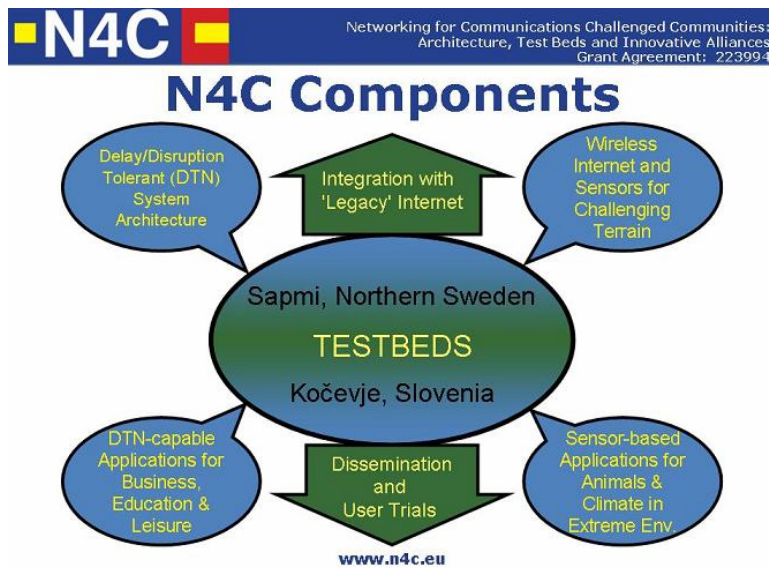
N4C

Networking for Communications Challenged Communities: Architecture, Test Beds and Innovative Alliances Grant Agreement: 223994

N4C Components

Delay/Disruption Tolerant (DTN) System Architecture

Integration with 'Legacy' Internet

Wireless Internet and Sensors for Challenging Terrain

Sapmi, Northern Sweden

TESTBEDS

Kočevje, Slovenia

DTN-capable Applications for Business, Education & Leisure

Dissemination and User Trials

Sensor-based Applications for Animals & Climate in Extreme Env.

www.n4c.eu